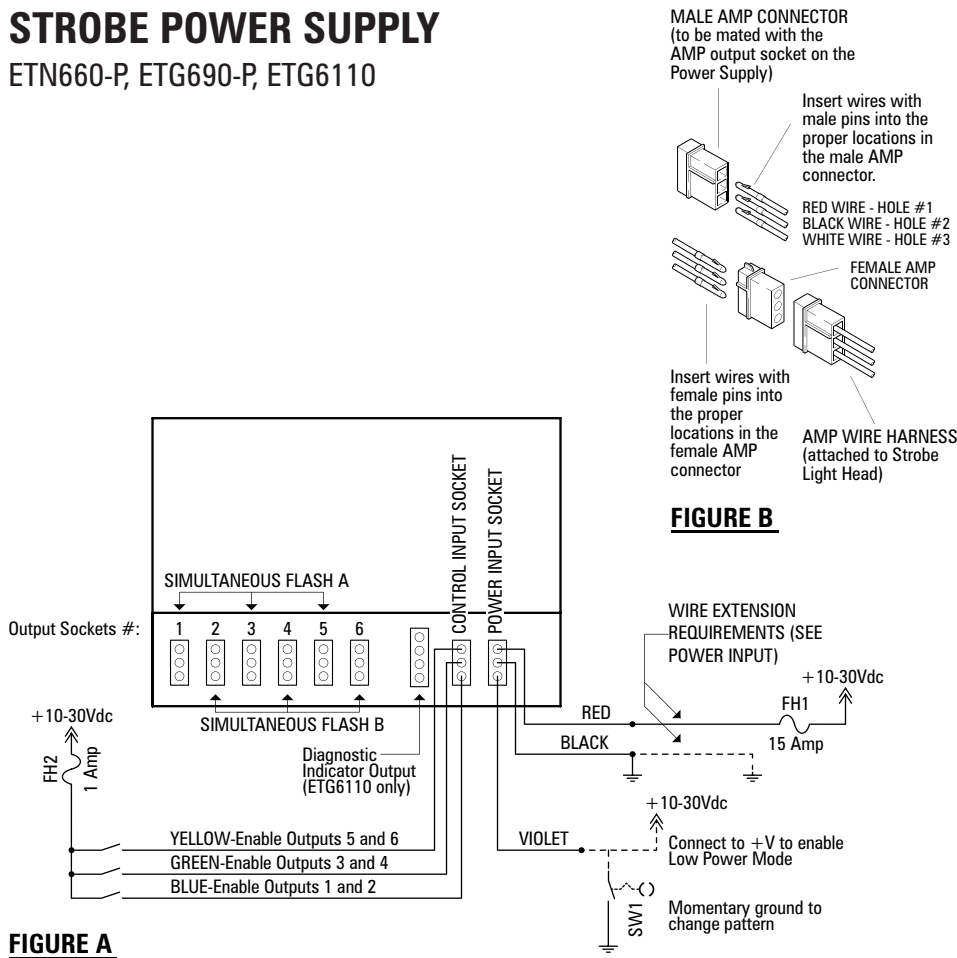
STROBE POWER SUPPLY

ETN660-P, ETG690-P, ETG6110

MALE AMP CONNECTOR (to be mated with the AMP output socket on the Power Supply)

Insert wires with male pins into the proper locations in the male AMP connector.

RED WIRE - HOLE #1
BLACK WIRE - HOLE #2
WHITE WIRE - HOLE #3

FEMALE AMP CONNECTOR

Insert wires with female pins into the proper locations in the female AMP connector

AMP WIRE HARNESS (attached to Strobe Light Head)

FIGURE B

CONTROL INPUT SOCKET

POWER INPUT SOCKET

SIMULTANEOUS FLASH A

Output Sockets #: 1 2 3 4 5 6

SIMULTANEOUS FLASH B

WIRE EXTENSION REQUIREMENTS (SEE POWER INPUT)

+10-30Vdc

FH1

RED

15 Amp

BLACK

+10-30Vdc

FH2

1 Amp

Diagnostic Indicator Output (ETG6110 only)

+10-30Vdc

YELLOW-Enable Outputs 5 and 6

GREEN-Enable Outputs 3 and 4

BLUE-Enable Outputs 1 and 2

VIOLET

Connect to +V to enable Low Power Mode

SW1

Momentary ground to change pattern

FIGURE A